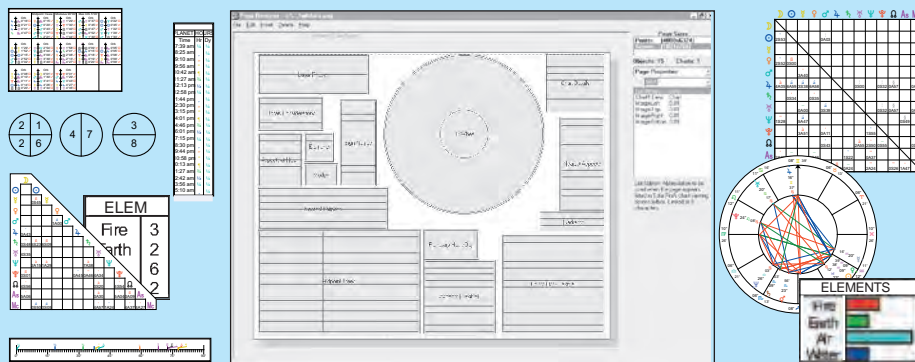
PLANET HOURS
Time
7:38 am
8:24 am
9:10 am
9:56 am
10:42 am
11:27 am
12:13 pm
12:58 pm
1:44 pm
2:30 pm
3:15 pm
4:01 pm
4:46 pm
6:01 pm
7:15 pm
8:30 pm
9:44 pm
10:58 pm
12:13 am
1:27 am
2:42 am
3:56 am
5:11 am

2 1
2 6

4 7

3
8

ELEM
Fire 3
Earth 2
6
2

ELEMENTS
Fire
Earth
Air
Water

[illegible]
Page Sizes
Birth Data
Chart Wheel
Aspect Grid
Page Properties
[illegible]